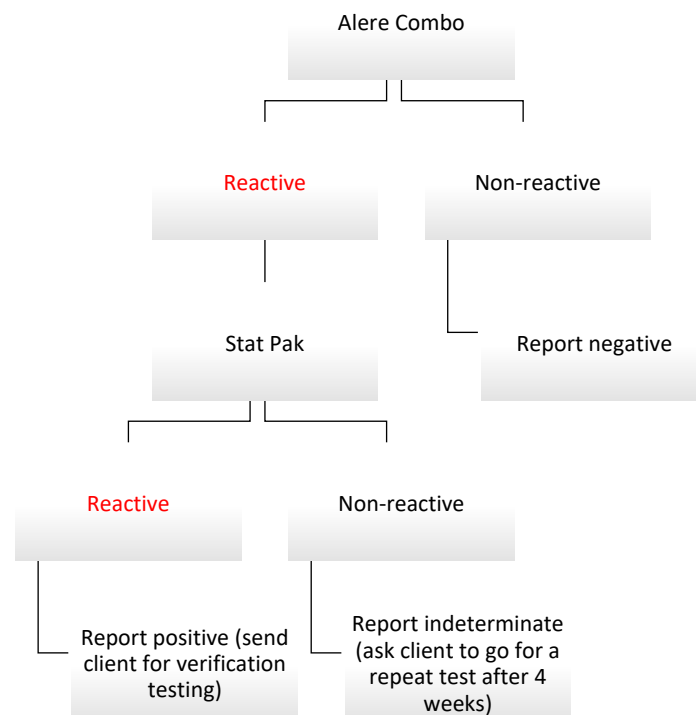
Alere Combo

Reactive

Non-reactive

Stat Pak

Report negative

Reactive

Non-reactive

Report positive (send client for verification testing)

Report indeterminate (ask client to go for a repeat test after 4 weeks)